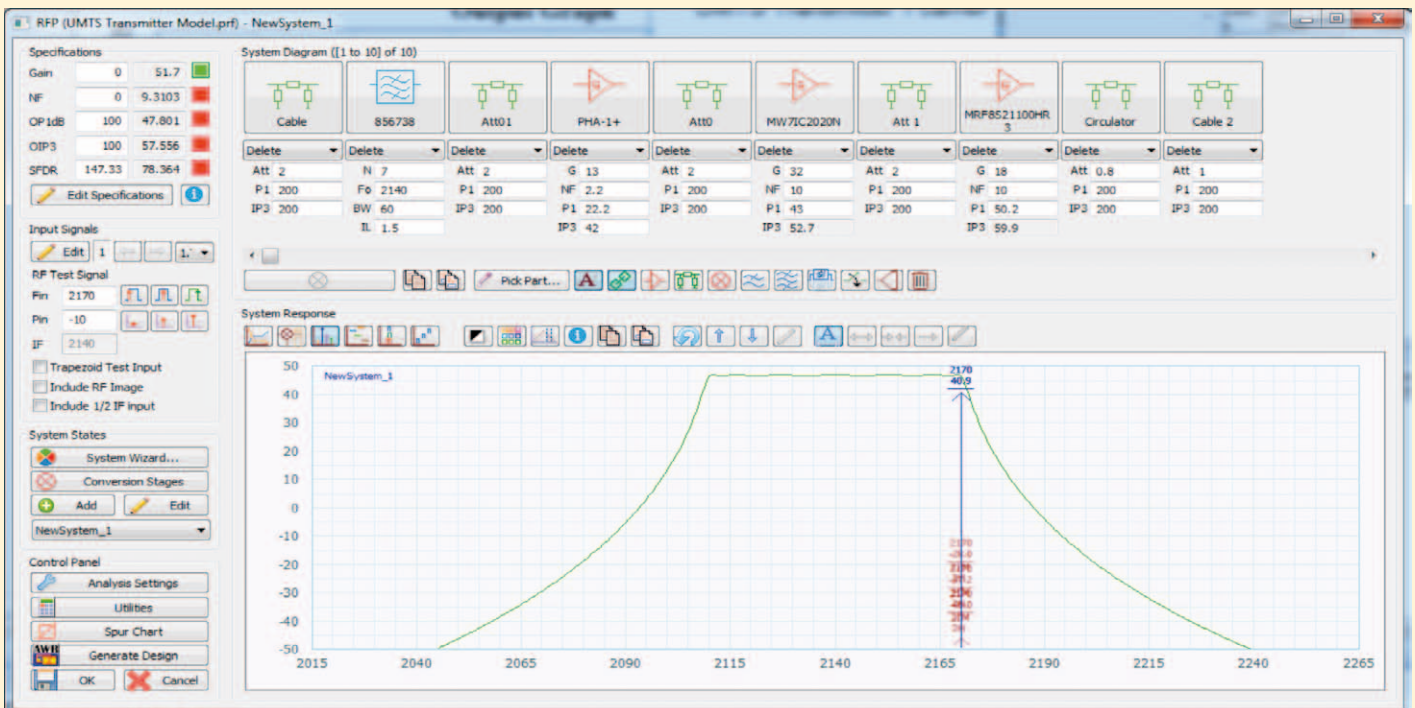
RFP (UMTS Transmitter Model.prf) - NewSystem_1

Specifications

| | | |
|---|---|---|
| Gain | 0 | 51.7 |
| NF | 0 | 9.3103 |
| OP1dB | 100 | 47.801 |
| OIP3 | 100 | 57.556 |
| SFDR | 147.33 | 78.364 |

Edit Specifications

Input Signals
Edit 1

RF Test Signal
Fin 2170
Pin -10
IF 2140
Trapezoid Test Input
Include RF Image
Include 1/2 IF input

System States
System Wizard...
Conversion Stages
Add
Edit
NewSystem_1

Control Panel
Analysis Settings
Utilities
Spur Chart
Generate Design
OK
Cancel

System Diagram ([1 to 10] of 10)

| Cable | 856738 | Att01 | PHA-1+ | Att0 | MW7IC2020N | Att 1 | MRF8S21100HR3 | Circulator | Cable 2 |
|---|---|---|---|---|---|---|---|---|---|
| Delete | Delete | Delete | Delete | Delete | Delete | Delete | Delete | Delete | Delete |
| Att 2 | N 7 | Att 2 | G 13 | Att 2 | G 32 | Att 2 | G 18 | Att 0.8 | Att 1 |
| P1 200 | Fo 2140 | P1 200 | NF 2.2 | P1 200 | NF 10 | P1 200 | NF 10 | P1 200 | P1 200 |
| IP3 200 | BW 60 | IP3 200 | P1 22.2 | IP3 200 | P1 43 | IP3 200 | P1 50.2 | IP3 200 | IP3 200 |
| | IL 1.5 | | IP3 42 | | IP3 52.7 | | IP3 59.9 | | |

Pick Part...

System Response

NewSystem_1
2170
40.9
50
40
30
20
10
0
-10
-20
-30
-40
-50
2015 2040 2065 2090 2115 2140 2165 2190 2215 2240 2265